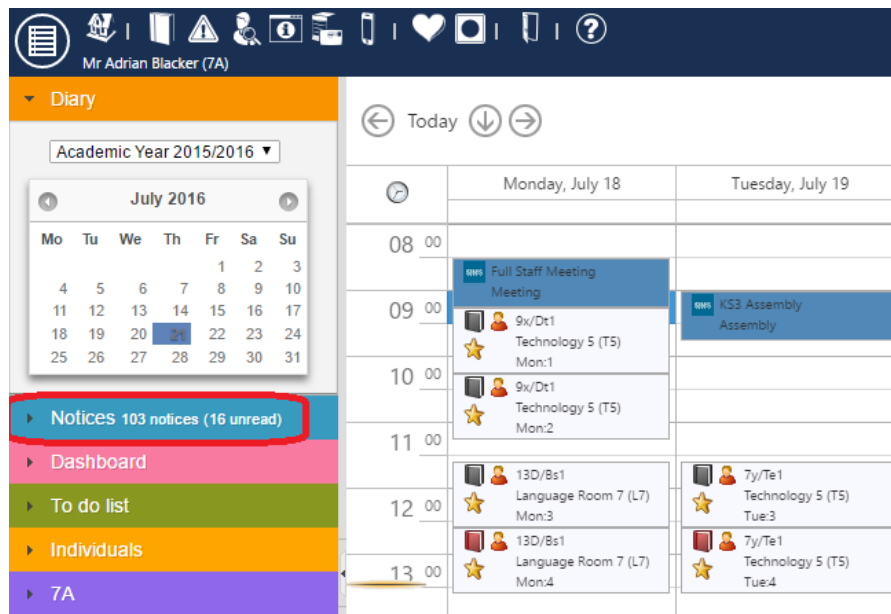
Mr Adrian Blacker (7A)

Diary

Academic Year 2015/2016

July 2016

| Mo | Tu | We | Th | Fr | Sa | Su |
|---|---|---|---|---|---|---|
| | | | | 1 | 2 | 3 |
| 4 | 5 | 6 | 7 | 8 | 9 | 10 |
| 11 | 12 | 13 | 14 | 15 | 16 | 17 |
| 18 | 19 | 20 | 21 | 22 | 23 | 24 |
| 25 | 26 | 27 | 28 | 29 | 30 | 31 |

Notices 103 notices (16 unread)

Dashboard

To do list

Individuals

7A

Today

Monday, July 18

Tuesday, July 19

08 00

09 00

10 00

11 00

12 00

13 00

SIMS Full Staff Meeting
Meeting

SIMS KS3 Assembly
Assembly

9x/Dt1
Technology 5 (T5)
Mon:1

9x/Dt1
Technology 5 (T5)
Mon:2

13D/Bs1
Language Room 7 (L7)
Mon:3

7y/Te1
Technology 5 (T5)
Tue:3

13D/Bs1
Language Room 7 (L7)
Mon:4

7y/Te1
Technology 5 (T5)
Tue:4